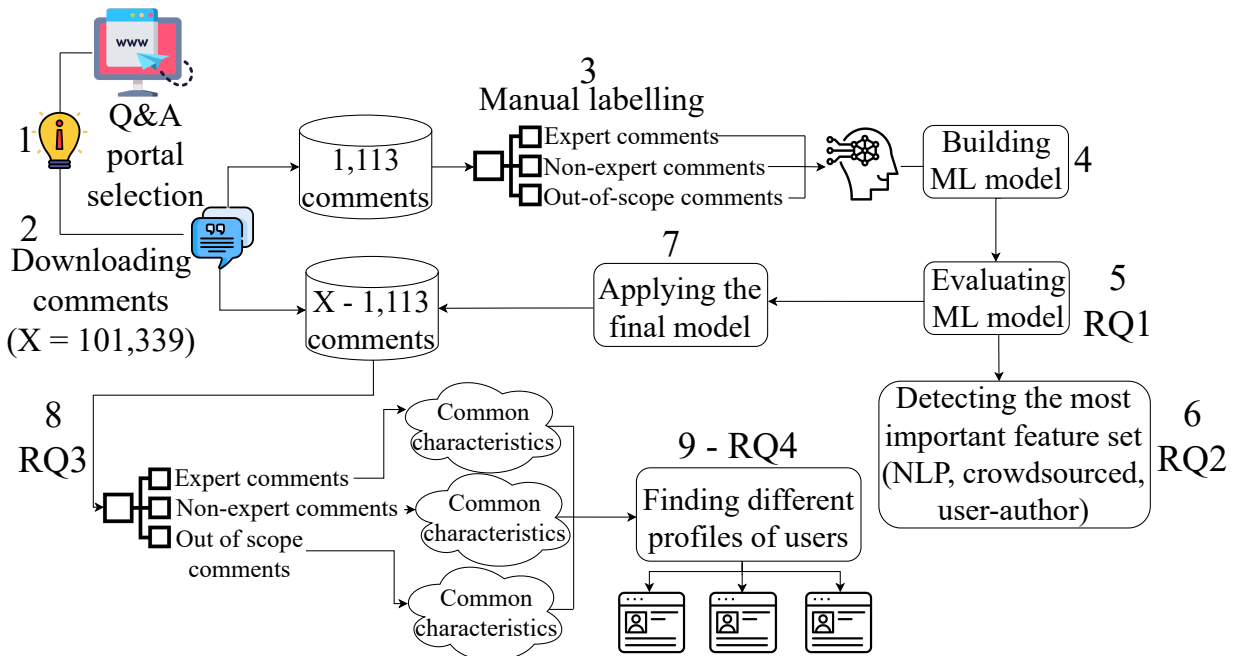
www

1

Q&A portal selection

2

Downloading comments (X = 101,339)

1,113 comments

3

Manual labelling

Expert comments

Non-expert comments

Out-of-scope comments

Building ML model

4

Evaluating ML model

5

RQ1

7

Applying the final model

X - 1,113 comments

Detecting the most important feature set (NLP, crowdsourced, user-author)

6

RQ2

8

RQ3

Expert comments

Non-expert comments

Out of scope comments

Common characteristics

Common characteristics

Common characteristics

9 - RQ4

Finding different profiles of users